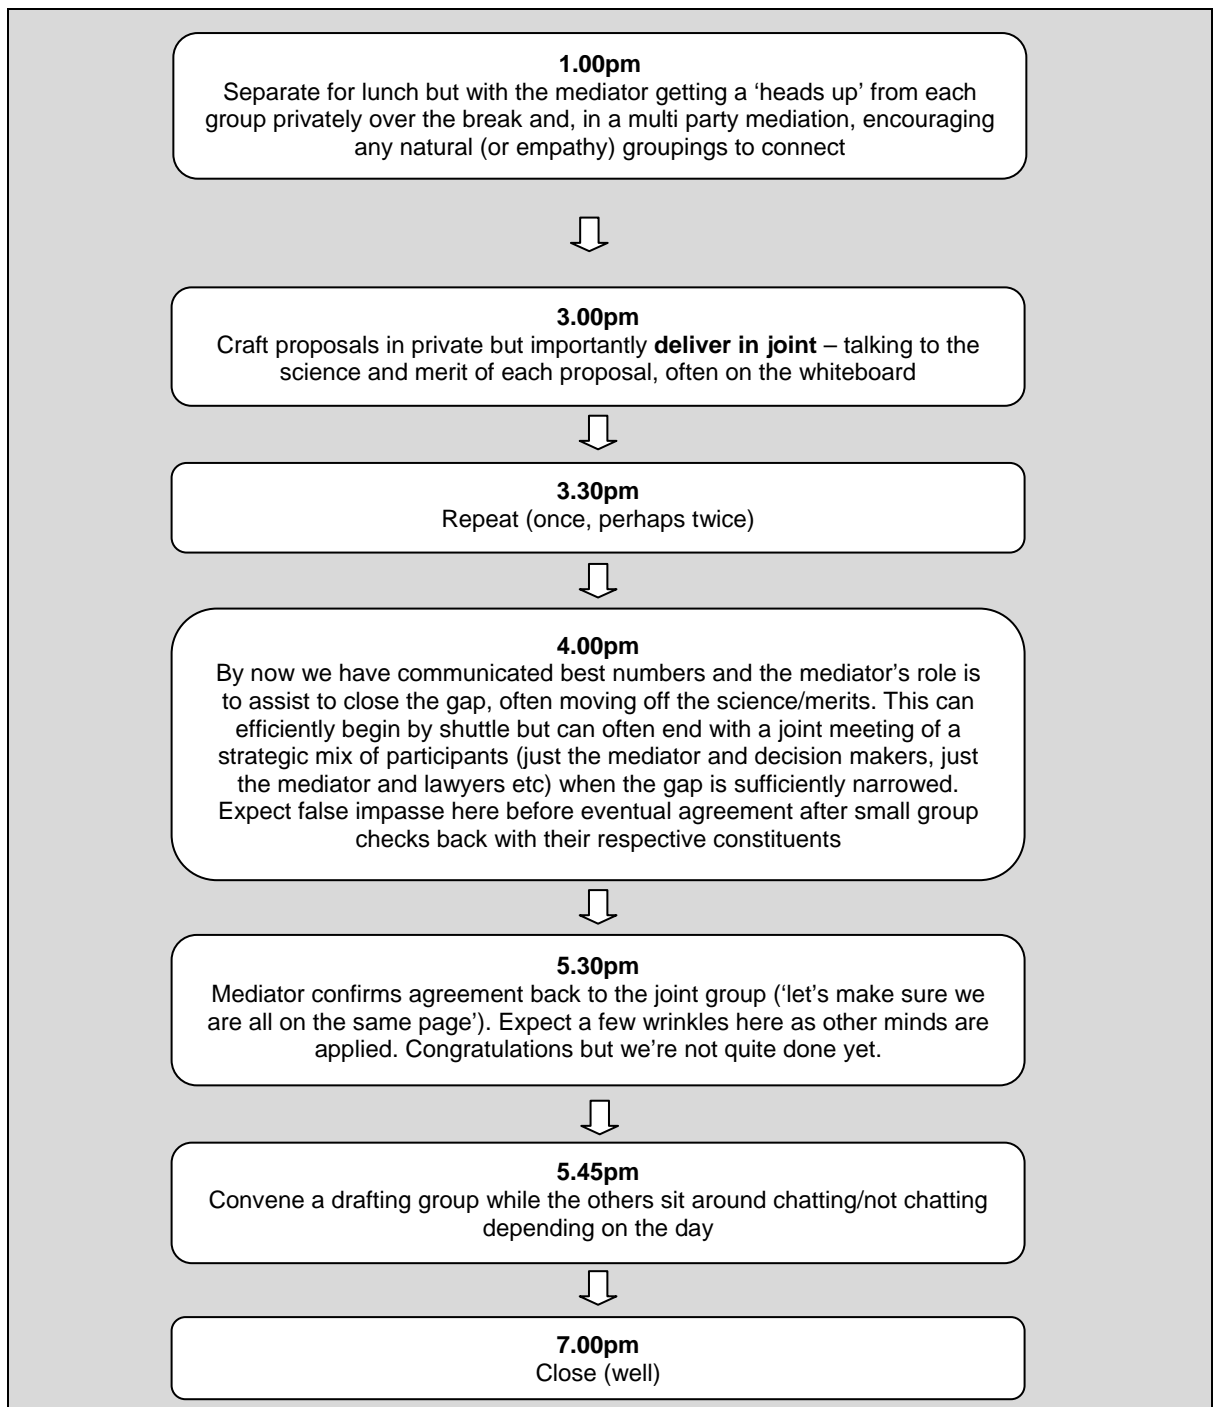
1.00pm
Separate for lunch but with the mediator getting a 'heads up' from each group privately over the break and, in a multi party mediation, encouraging any natural (or empathy) groupings to connect

3.00pm
Craft proposals in private but importantly deliver in joint – talking to the science and merit of each proposal, often on the whiteboard

3.30pm
Repeat (once, perhaps twice)

4.00pm
By now we have communicated best numbers and the mediator's role is to assist to close the gap, often moving off the science/merits. This can efficiently begin by shuttle but can often end with a joint meeting of a strategic mix of participants (just the mediator and decision makers, just the mediator and lawyers etc) when the gap is sufficiently narrowed. Expect false impasse here before eventual agreement after small group checks back with their respective constituents

5.30pm
Mediator confirms agreement back to the joint group ('let's make sure we are all on the same page'). Expect a few wrinkles here as other minds are applied. Congratulations but we're not quite done yet.

5.45pm
Convene a drafting group while the others sit around chatting/not chatting depending on the day

7.00pm
Close (well)